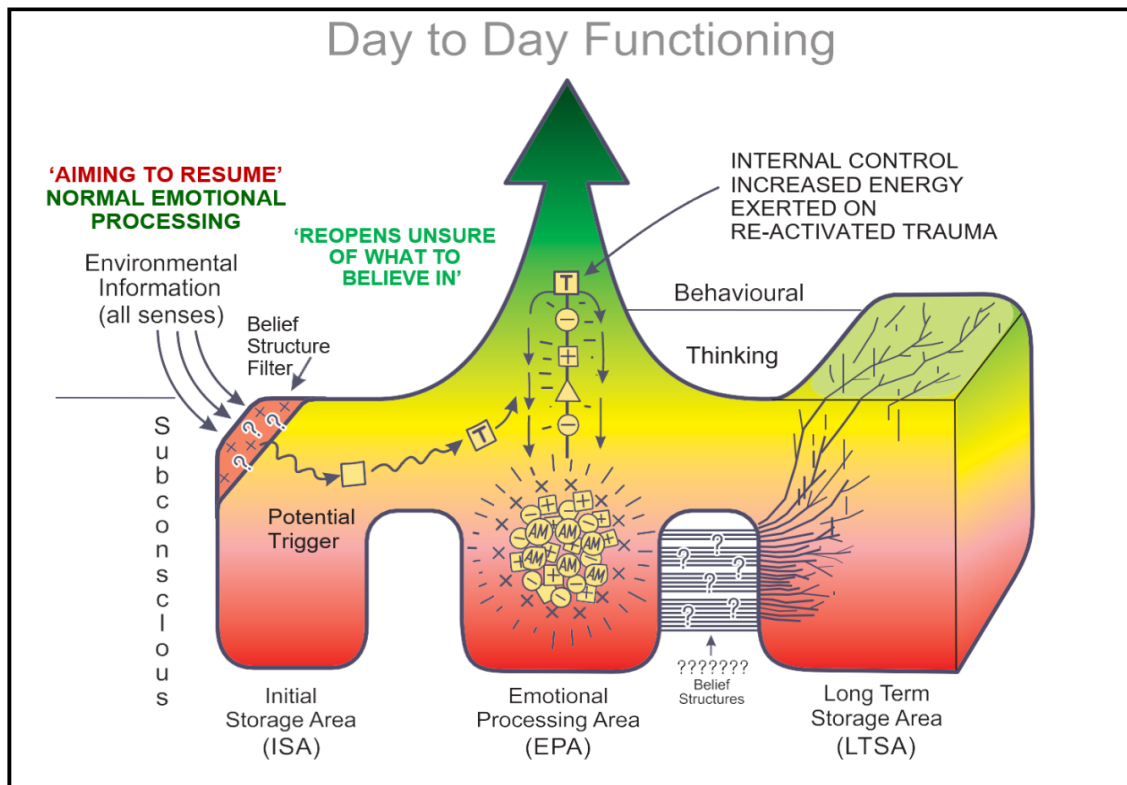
Day to Day Functioning

'AIMING TO RESUME' NORMAL EMOTIONAL PROCESSING

'REOPENS UNSURE OF WHAT TO BELIEVE IN'

INTERNAL CONTROL INCREASED ENERGY EXERTED ON RE-ACTIVATED TRAUMA

Environmental Information (all senses)

Belief Structure Filter

Behavioural

Thinking

T

T

AM

Subconscious

Potential Trigger

???????
Belief Structures

Initial Storage Area (ISA)

Emotional Processing Area (EPA)

Long Term Storage Area (LTSA)